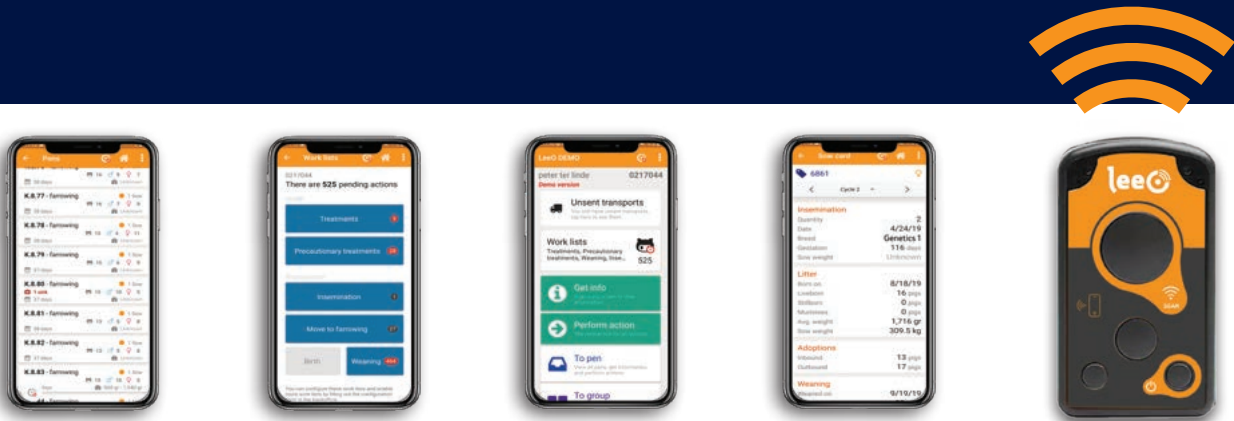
Pens

28 days

K.8.77 - farrowing

K.8.78 - farrowing

K.8.79 - farrowing

K.8.80 - farrowing

K.8.81 - farrowing

K.8.82 - farrowing

K.8.83 - farrowing

Work lists

0217044

There are 525 pending actions

Treatments

Precautionary treatments

Insemination

Move to farrowing

Weaning

LeeO DEMO

peter ter linde 0217044

Demo version

Unsent transports

Work lists

Treatments, Precautionary treatments, Weaning, Inse...

525

Get info

Perform action

To pen

To group

Sow card

6861

Cycle 2

Insemination

Quantity 2

Date 4/24/19

Breed Genetics 1

Gestation 116 days

Sow weight Unknown

Litter

Born on 8/18/19

Liveborn 16 pigs

Stillborn 0 pigs

Mummies 0 pigs

Avg. weight 1,716 gr

Sow weight 309.5 kg

Adoptions

Inbound 13 pigs

Outbound 17 pigs

Weaning

Weaned on 9/19/19

leeO

SCAN